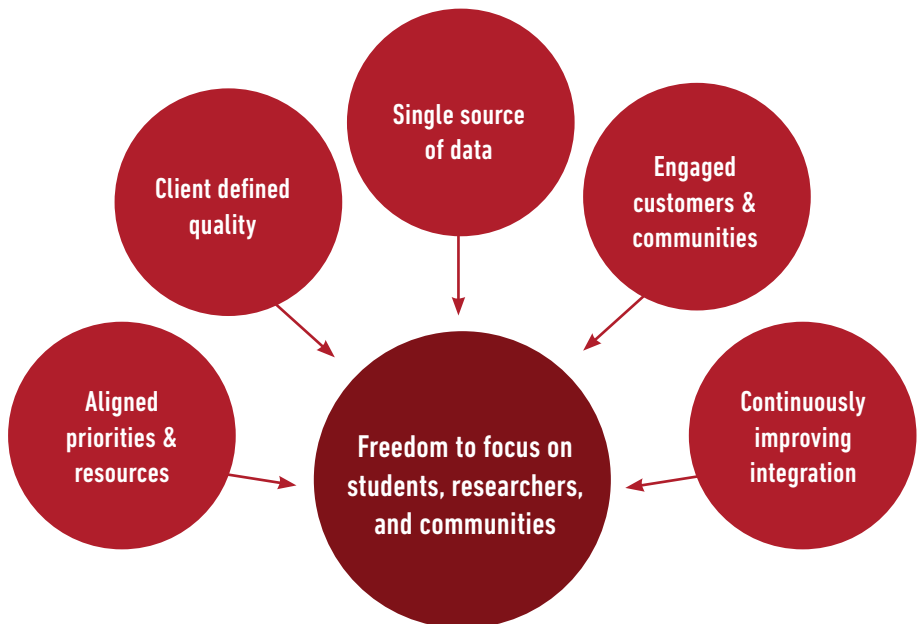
Single source of data

Client defined quality

Engaged customers & communities

Aligned priorities & resources

Freedom to focus on students, researchers, and communities

Continuously improving integration